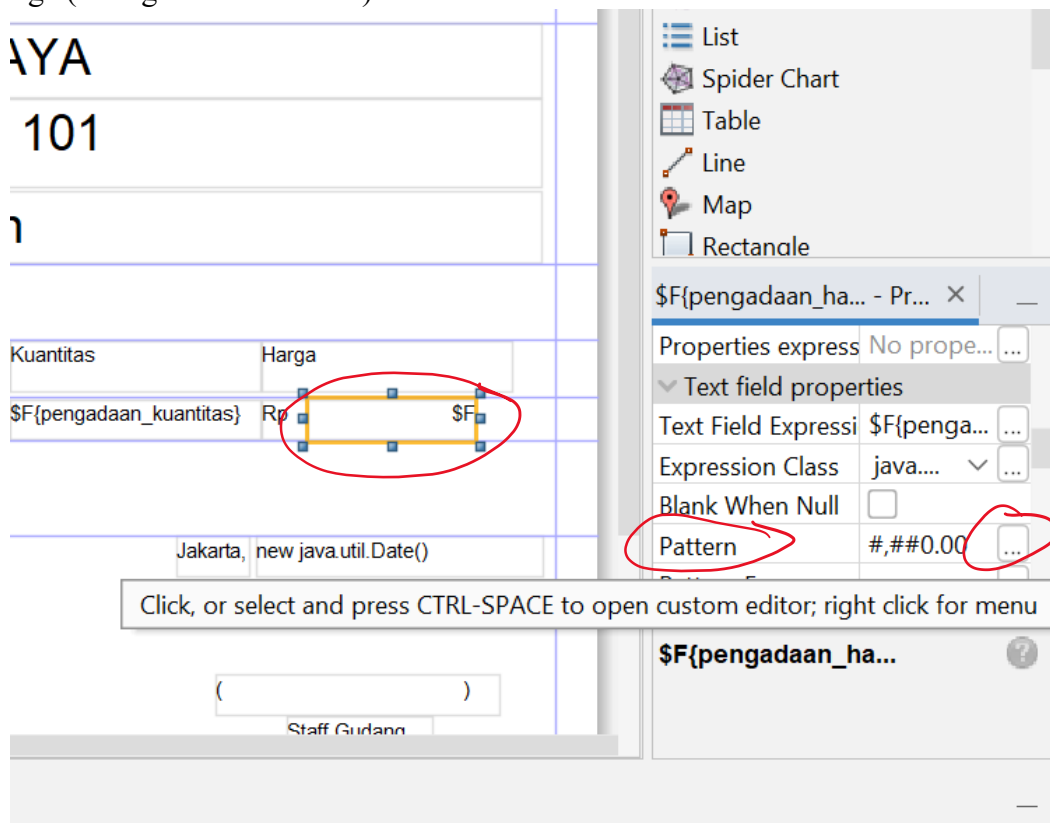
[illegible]

AYA

101

n

Kuantitas

Harga

$F{pengadaan_kuantitas}

Rp

$F

Jakarta,

new java.util.Date()

(

)

Staff Gudang

List

Spider Chart

Table

Line

Map

Rectangle

$F{pengadaan_ha... - Pr... ×

Properties express

No prope...

...

Text field properties

Text Field Expressi

$F{penga...

...

Expression Class

java....

...

Blank When Null

Pattern

#,##0.00

...

Click, or select and press CTRL-SPACE to open custom editor; right click for menu

$F{pengadaan_ha...